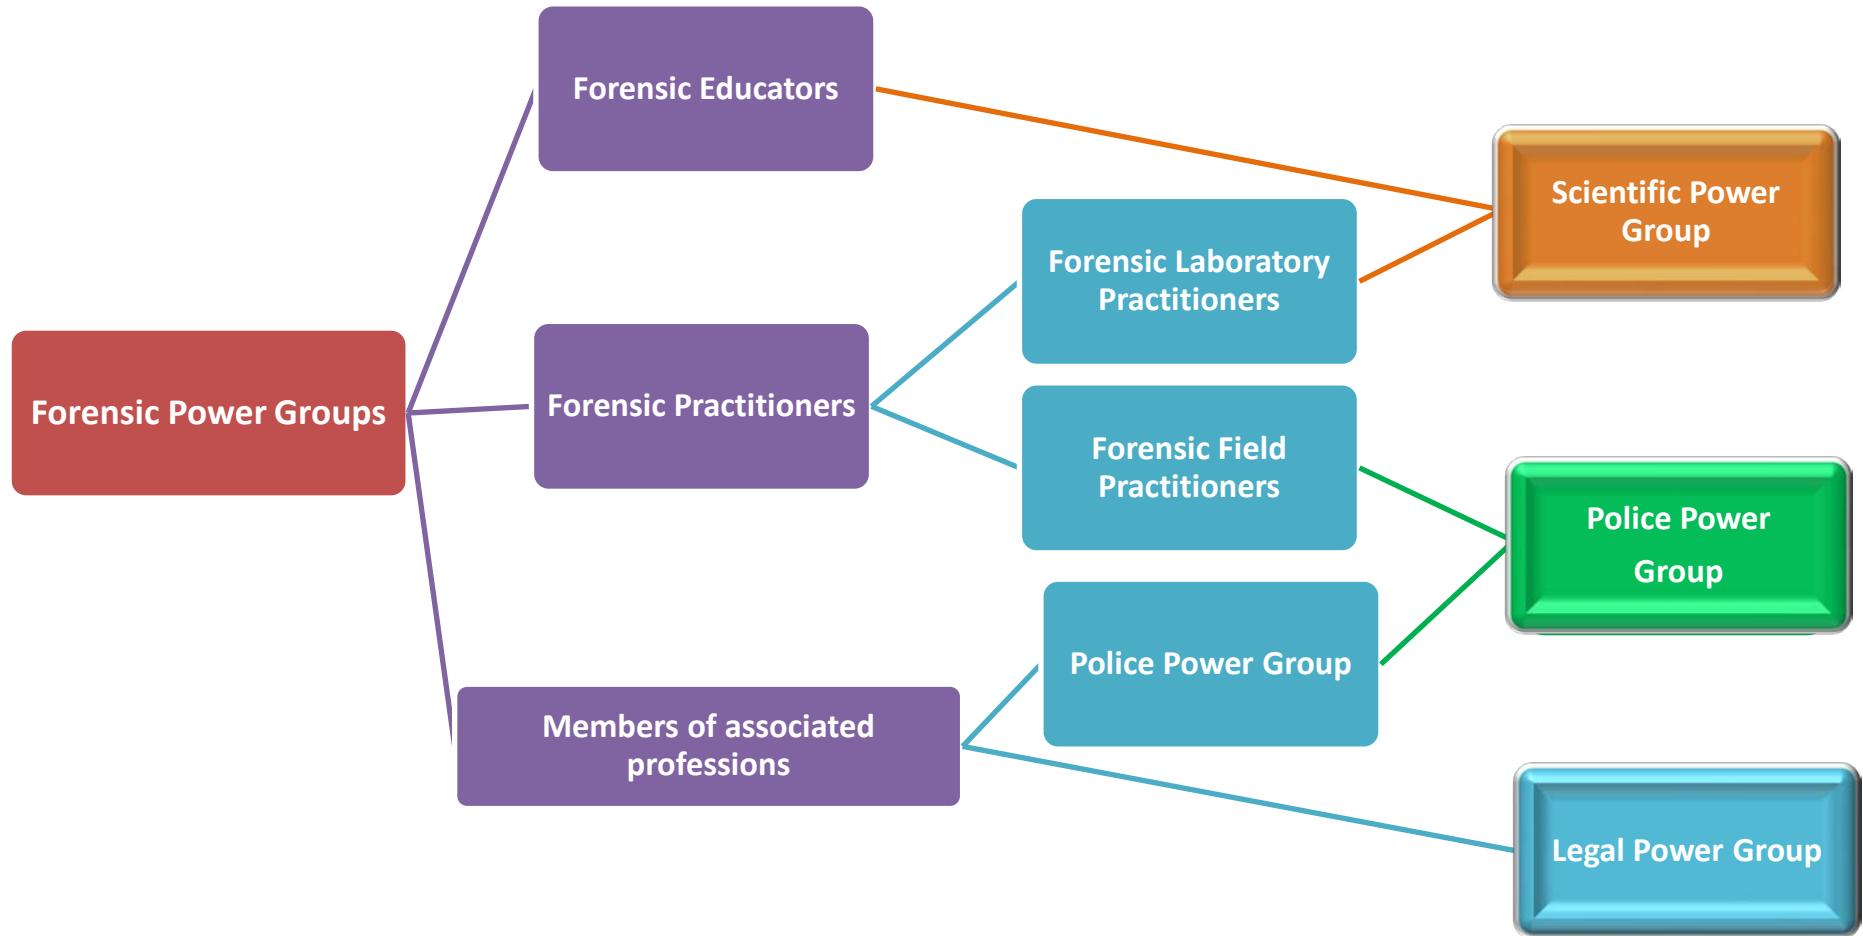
Forensic Educators

Scientific Power Group

Forensic Laboratory Practitioners

Forensic Power Groups

Forensic Practitioners

Forensic Field Practitioners

Police Power Group

Police Power Group

Members of associated professions

Legal Power Group